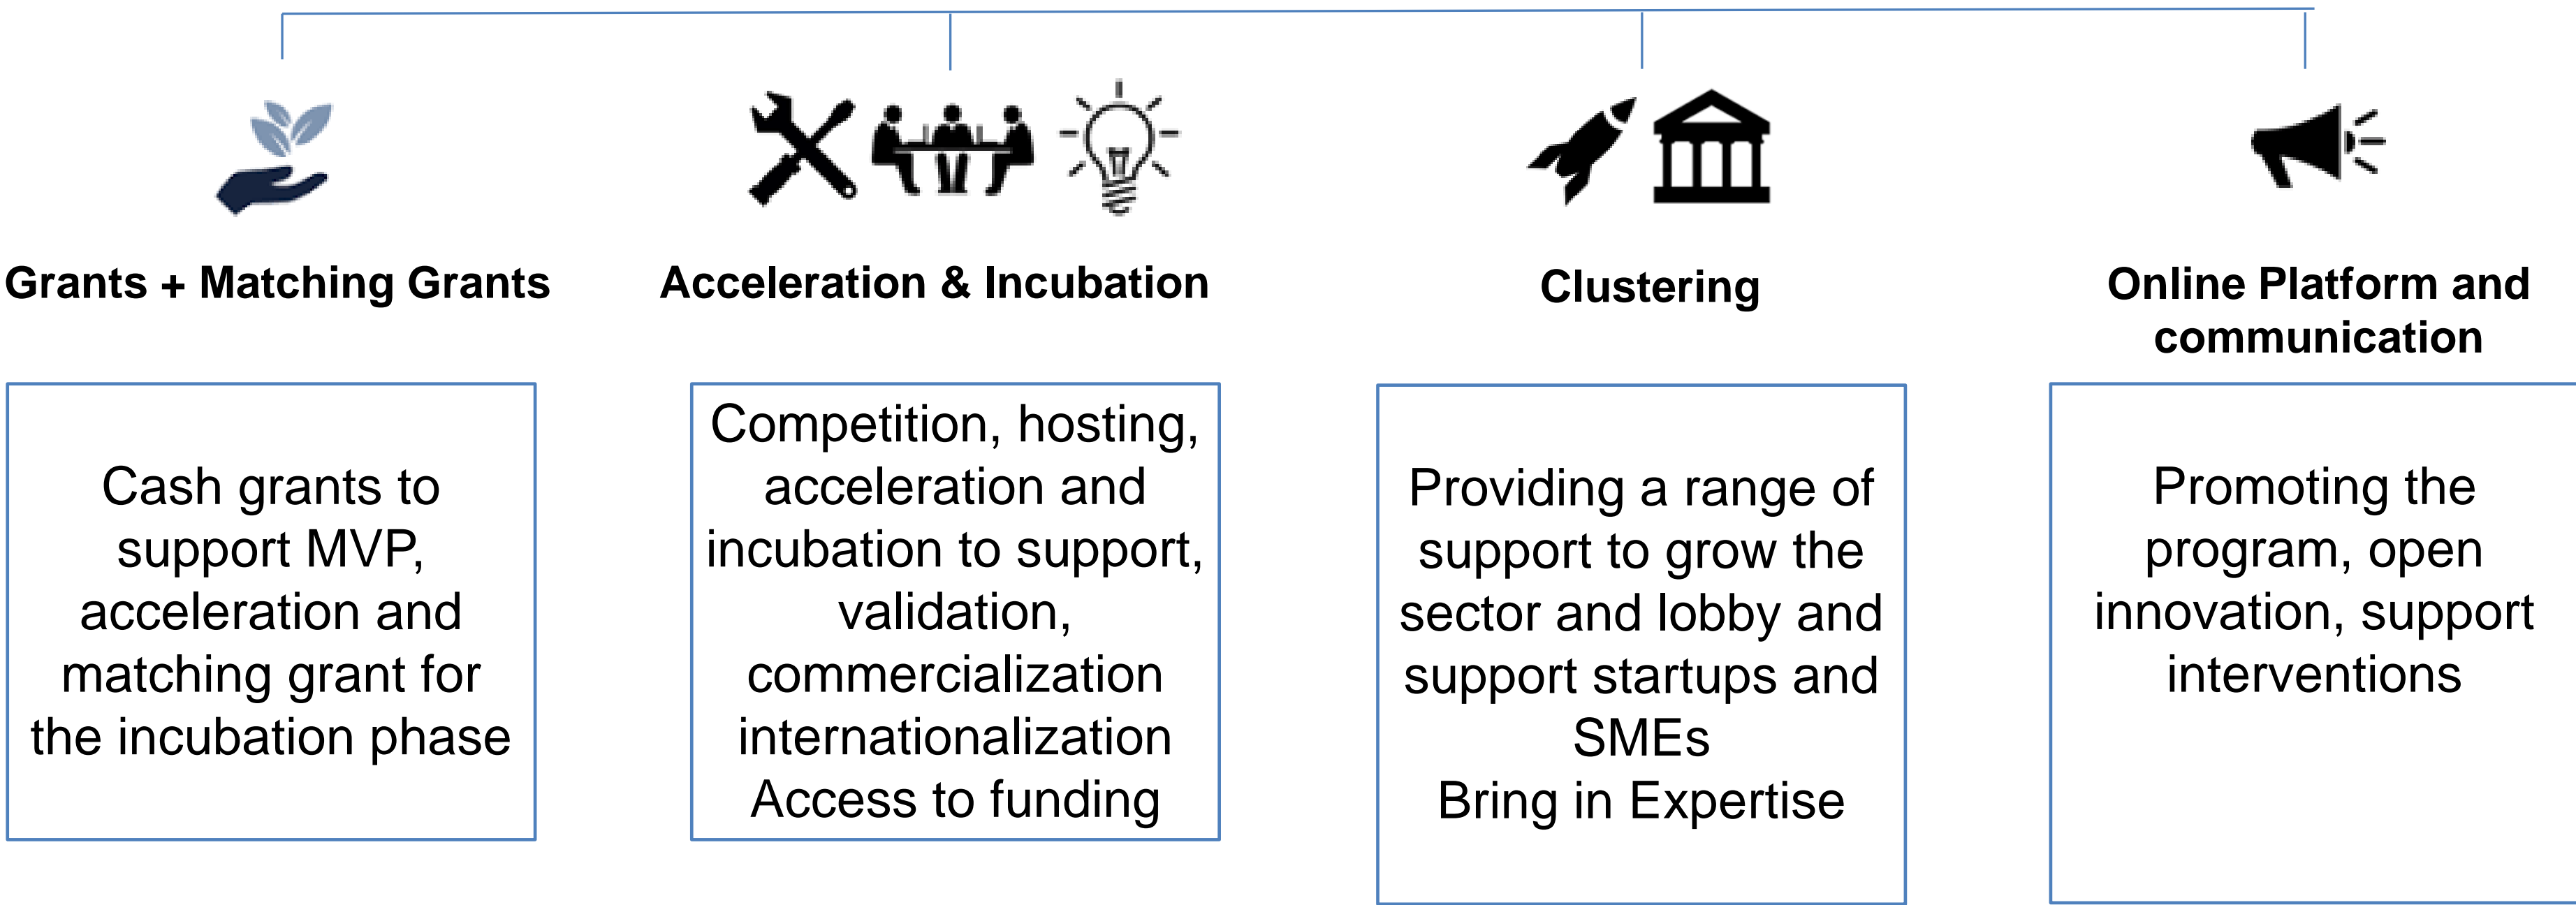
Grants + Matching Grants

Cash grants to support MVP, acceleration and matching grant for the incubation phase

Acceleration & Incubation

Competition, hosting, acceleration and incubation to support, validation, commercialization internationalization Access to funding

Clustering

Providing a range of support to grow the sector and lobby and support startups and SMEs
Bring in Expertise

Online Platform and communication

Promoting the program, open innovation, support interventions